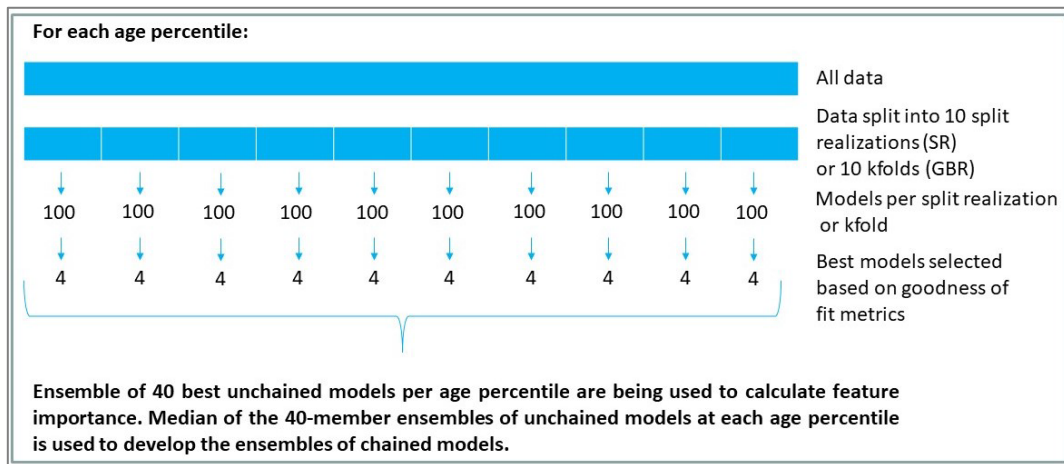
For each age percentile:

All data

Data split into 10 split realizations (SR) or 10 kfolds (GBR)

| 100 | 100 | 100 | 100 | 100 | 100 | 100 | 100 | 100 | 100 |
|---|---|---|---|---|---|---|---|---|---|
| 4 | 4 | 4 | 4 | 4 | 4 | 4 | 4 | 4 | 4 |

Models per split realization or kfold

Best models selected based on goodness of fit metrics

Ensemble of 40 best unchained models per age percentile are being used to calculate feature importance. Median of the 40-member ensembles of unchained models at each age percentile is used to develop the ensembles of chained models.